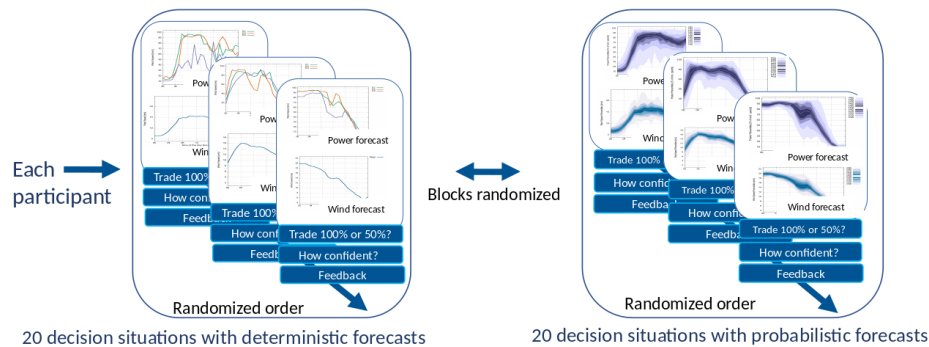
Each participant

Power
Wind
Trade 100%
How confid
Feedba
Pow
Win
Trade 100%
How confid
Feedb
Power forecast
Wind forecast
Trade 100% or 50%?
How confident?
Feedback
Randomized order

20 decision situations with deterministic forecasts

Blocks randomized

Powe
Win
Trade 100%
How confid
Feedba
Pow
Win
Trade 100%
How confid
Feedb
Power forecast
Wind forecast
Trade 100% or 50%?
How confident?
Feedback
Randomized order

20 decision situations with probabilistic forecasts